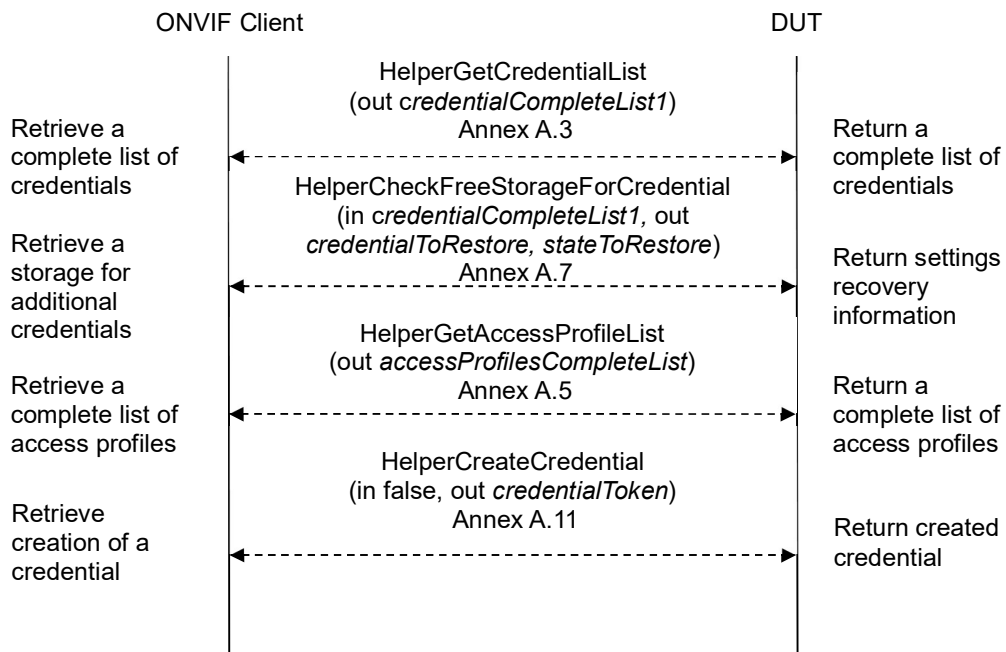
ONVIF Client

DUT

HelperGetCredentialList
(out credentialCompleteList1)
Annex A.3

Retrieve a complete list of credentials

Return a complete list of credentials

HelperCheckFreeStorageForCredential
(in credentialCompleteList1, out credentialToRestore, stateToRestore)
Annex A.7

Retrieve a storage for additional credentials

Return settings recovery information

HelperGetAccessProfileList
(out accessProfilesCompleteList)
Annex A.5

Retrieve a complete list of access profiles

Return a complete list of access profiles

HelperCreateCredential
(in false, out credentialToken)
Annex A.11

Retrieve creation of a credential

Return created credential